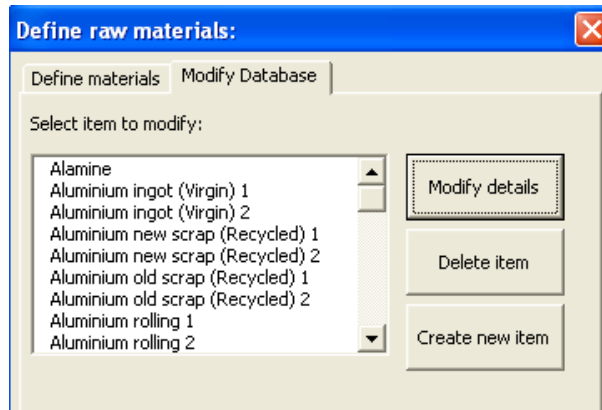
Define raw materials:

Define materials | Modify Database

Select item to modify:

Alamine
Aluminium ingot (Virgin) 1
Aluminium ingot (Virgin) 2
Aluminium new scrap (Recycled) 1
Aluminium new scrap (Recycled) 2
Aluminium old scrap (Recycled) 1
Aluminium old scrap (Recycled) 2
Aluminium rolling 1
Aluminium rolling 2

Modify details

Delete item

Create new item